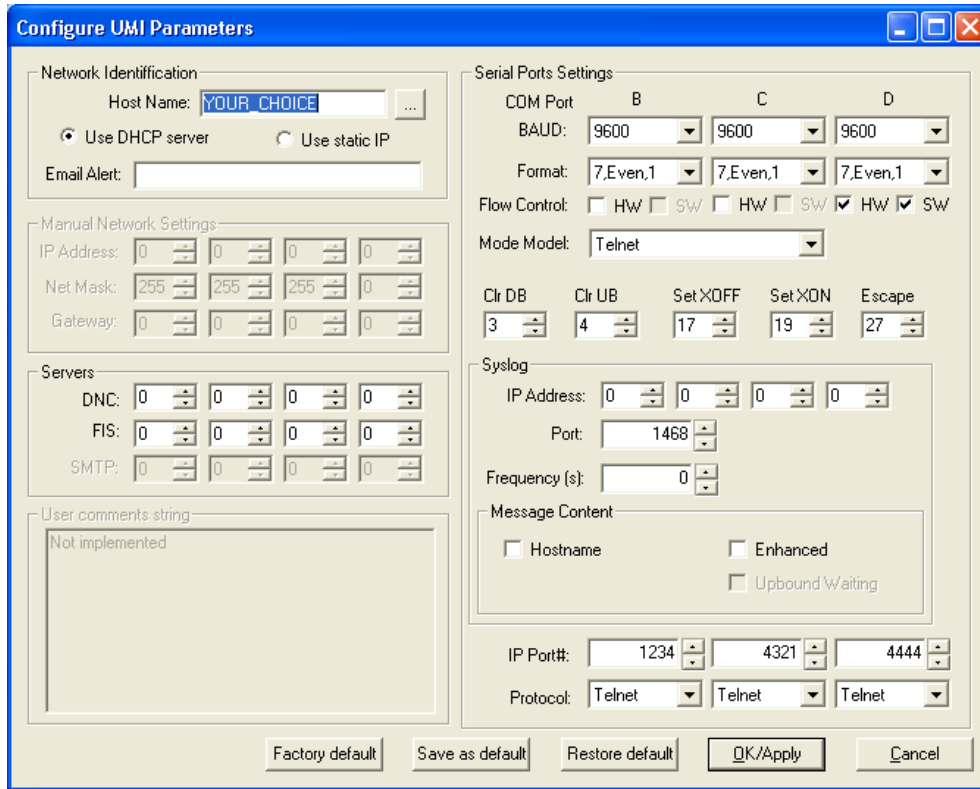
Configure UMI Parameters

Network Identification
Host Name: YOUR_CHOICE ...
Use DHCP server
Use static IP
Email Alert:

Manual Network Settings
IP Address: 0 0 0 0
Net Mask: 255 255 255 0
Gateway: 0 0 0 0

Servers
DNC: 0 0 0 0
FIS: 0 0 0 0
SMTP: 0 0 0 0

User comments string
Not implemented

Serial Ports Settings
COM Port B C D
BAUD: 9600 9600 9600
Format: 7,Even,1 7,Even,1 7,Even,1
Flow Control: HW SW HW SW HW SW
Mode Model: Telnet

Clr DB 3
Clr UB 4
Set XOFF 17
Set XON 19
Escape 27

Syslog
IP Address: 0 0 0 0
Port: 1468
Frequency (s): 0

Message Content
Hostname
Enhanced
Upbound Waiting

IP Port#: 1234 4321 4444
Protocol: Telnet Telnet Telnet

Factory default
Save as default
Restore default
OK/Apply
Cancel